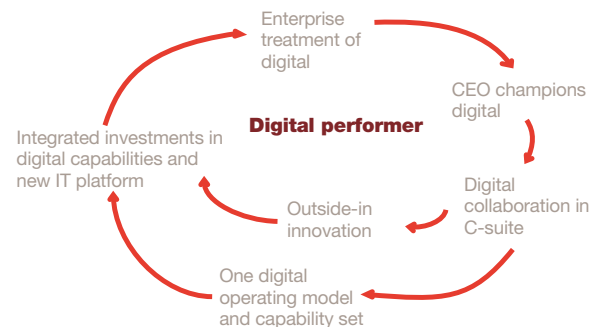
Enterprise treatment of digital

CEO champions digital

Digital performer

Integrated investments in digital capabilities and new IT platform

Digital collaboration in C-suite

Outside-in innovation

One digital operating model and capability set